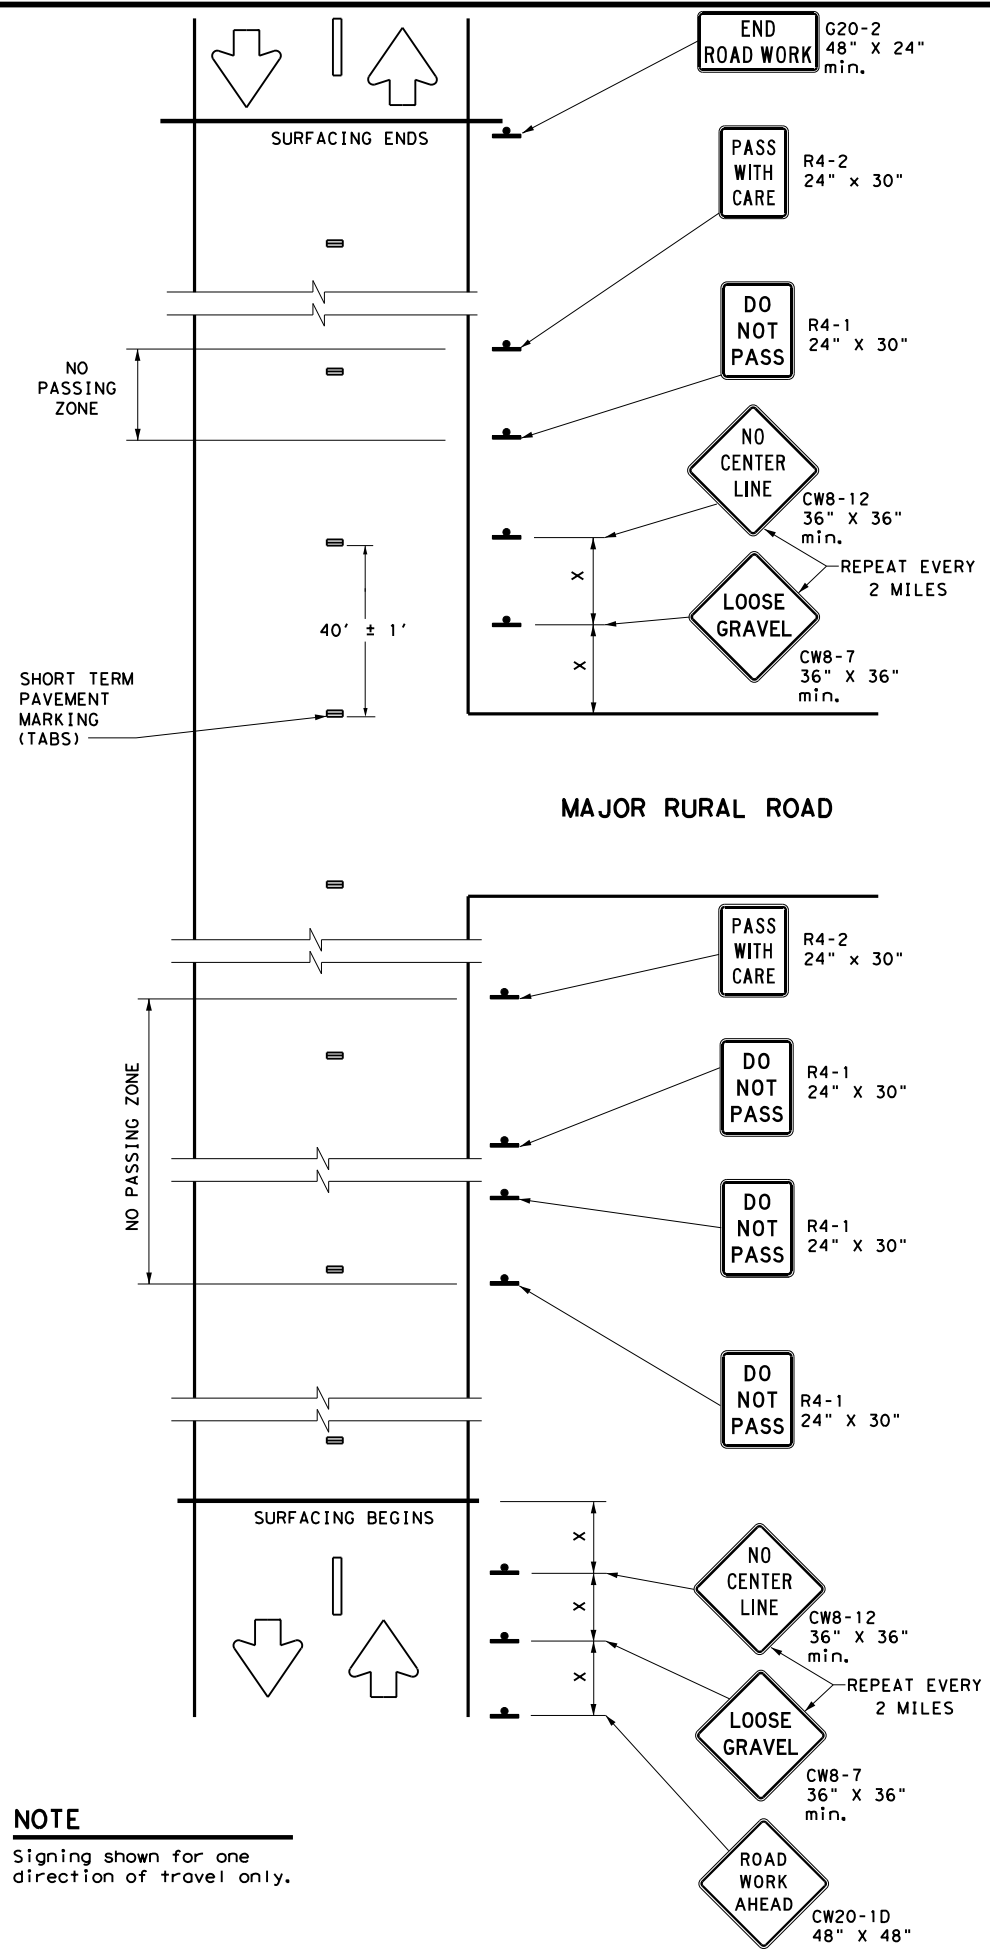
END ROAD WORK
G20-2
48" X 24"
min.

SURFACING ENDS

PASS WITH CARE
R4-2
24" x 30"

DO NOT PASS
R4-1
24" X 30"

NO PASSING ZONE

NO CENTER LINE
CW8-12
36" X 36"
min.

REPEAT EVERY 2 MILES

x

LOOSE GRAVEL
CW8-7
36" X 36"
min.

x

40' ± 1'

SHORT TERM PAVEMENT MARKING (TABS)

MAJOR RURAL ROAD

PASS WITH CARE
R4-2
24" x 30"

NO PASSING ZONE

DO NOT PASS
R4-1
24" X 30"

DO NOT PASS
R4-1
24" X 30"

DO NOT PASS
R4-1
24" X 30"

SURFACING BEGINS

x

NO CENTER LINE
CW8-12
36" X 36"
min.

x

REPEAT EVERY 2 MILES

x

LOOSE GRAVEL
CW8-7
36" X 36"
min.

NOTE
Signing shown for one direction of travel only.

ROAD WORK AHEAD
CW20-1D
48" X 48"